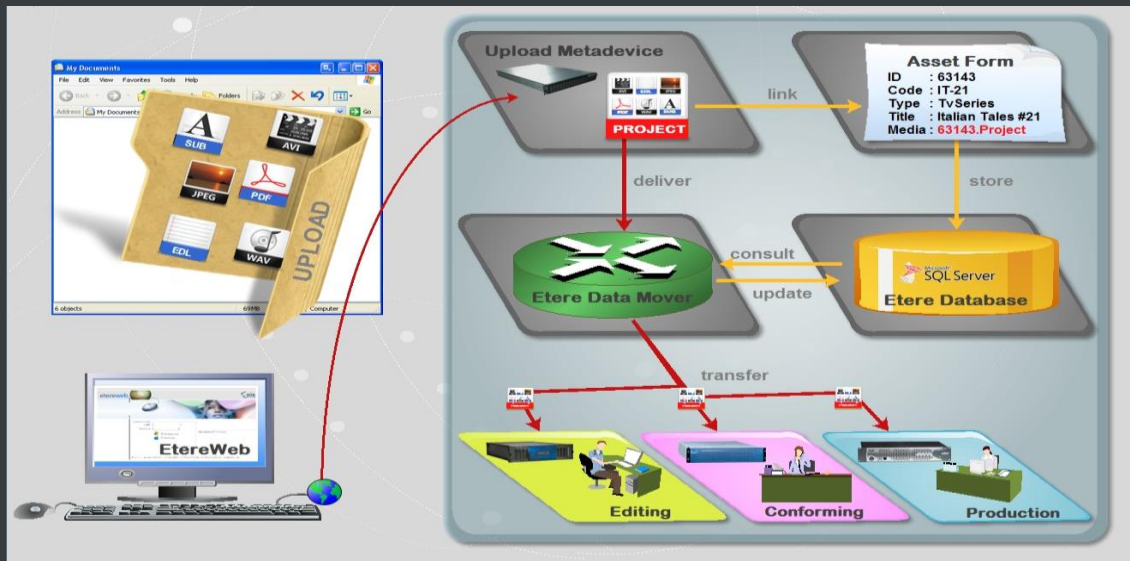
My Documents
File Edit View Favorites Tools Help
Back
Folders
Address My Documents
Go
SUB
AVI
JPEG
PDF
EDL
WAV
UPLOAD
6 objects
69MB
Computer

EtereWeb

Upload Metadevice
PROJECT
link
Asset Form
ID : 63143
Code : IT-21
Type : TvSeries
Title : Italian Tales #21
Media : 63143.Project
deliver
store
consult
update
Etere Data Mover
SQL Server
Etere Database
transfer
Editing
Conforming
Production